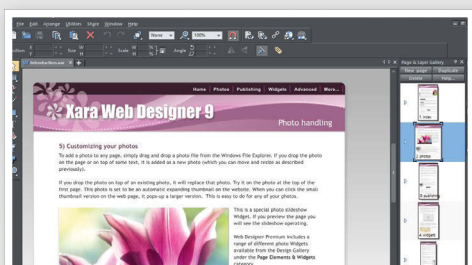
File Edit Arrange Utilities Share Window Help

None 100%

Page & Layer Gallery

New page Duplicate Delete Help

Home Photos Publishing Widgets Advanced More...

Xara Web Designer 9

Photo handling

5) Customizing your photos

To add a photo to any page, simply drag and drop a photo file from the Windows File Explorer. If you drop the photo on the page or on top of some text, it is added as a new photo (which you can move and resize as described previously).

If you drop the photo on top of an existing photo, it will replace that photo. Try it on the photo at the top of the first page. This photo is set to be an automatic expanding thumbnail on the website. When you can click the small thumbnail version on the web page, it pops-up a larger version. This is easy to do for any of your photos.

This is a special photo slideshow Widgets. If you preview the page you will see the slideshow operating.

Web Designer Premium includes a range of different photo Widgets available from the Design Gallery under the Page Elements & Widgets category.